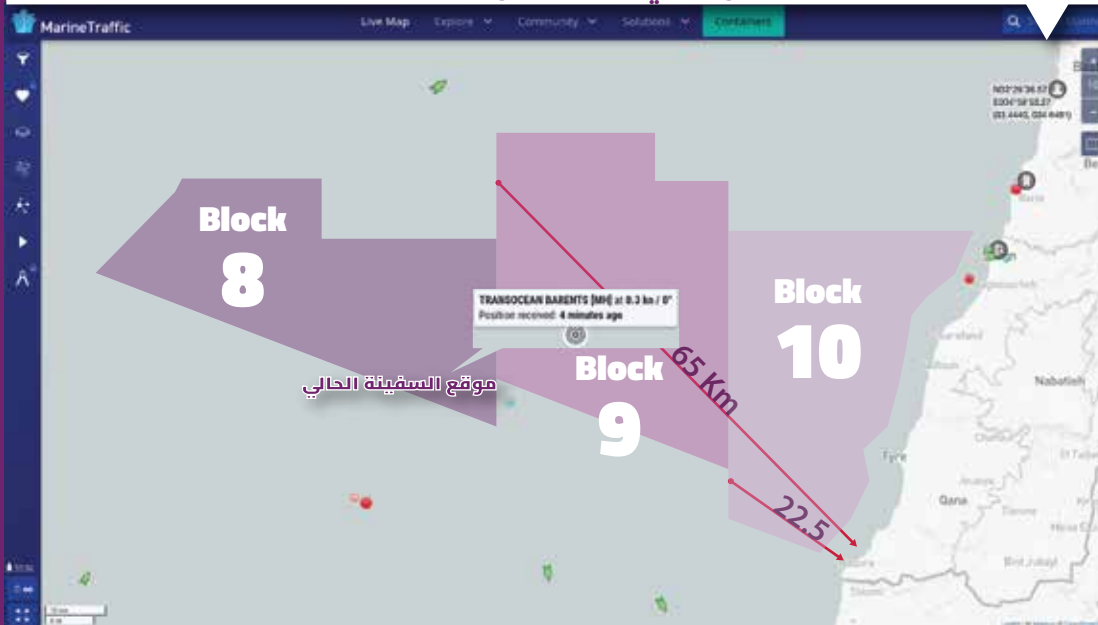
MarineTraffic

Live Map Explore Community Solutions Containers

N33°29'36.57
E034°59'50.27
(33.4443, 034.4481)

Block 8

Block 10

TRANSOCEAN BARENTS [MH] at 0.3 kn / 0°
Position received: 4 minutes ago

Block 9

65 Km

موقع السفينة الحالي

Nabatieh

Tyre

Qana

22.5

Bint Jbeil